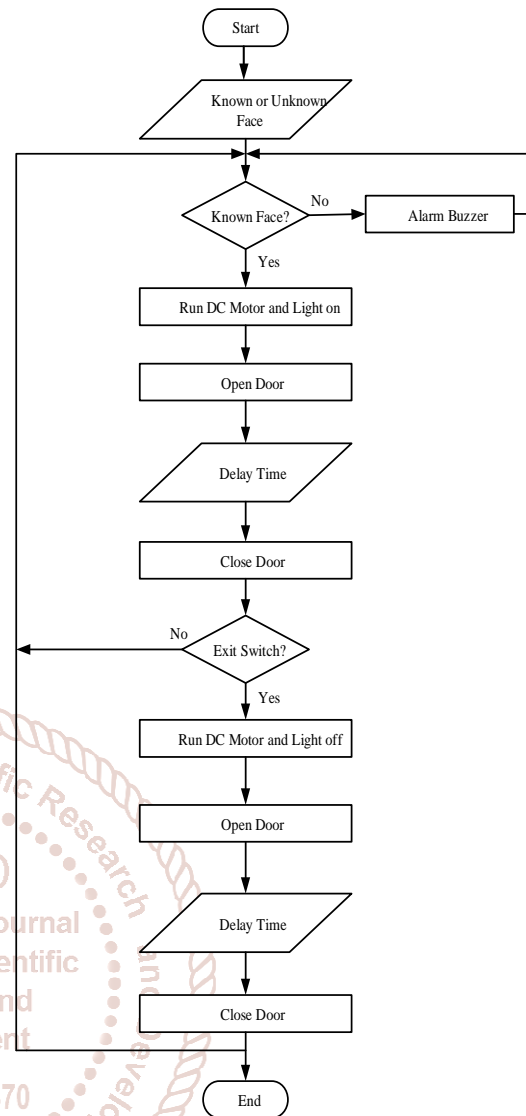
Start

Known or Unknown Face

Known Face?

No

Alarm Buzzer

Yes

Run DC Motor and Light on

Open Door

Delay Time

Close Door

No

Exit Switch?

Yes

Run DC Motor and Light off

Open Door

Delay Time

Close Door

End

fic Research
urnal
entific
nd
ent
70